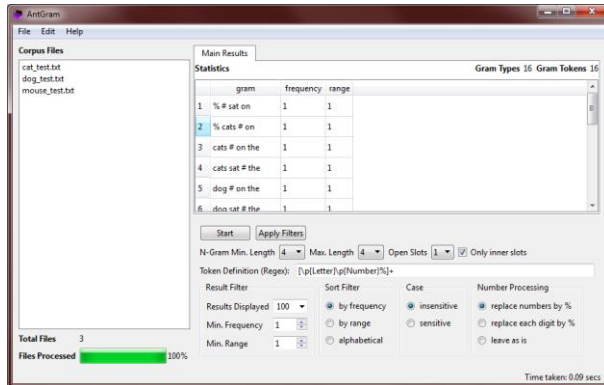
AntGram

File Edit Help

Corpus Files

cat_test.txt
dog_test.txt
mouse_test.txt

Total Files 3

Files Processed 100%

Main Results

Statistics

Gram Types 16 Gram Tokens 16

| | gram | frequency | range |
|---|---|---|---|
| 1 | % # sat on | 1 | 1 |
| 2 | % cats # on | 1 | 1 |
| 3 | cats # on the | 1 | 1 |
| 4 | cats sat # the | 1 | 1 |
| 5 | dog # on the | 1 | 1 |
| 6 | dog sat # the | 1 | 1 |

Start Apply Filters

N-Gram Min. Length 4 Max. Length 4 Open Slots 1 Only inner slots

Token Definition (Regex): [\p{Letter}\p{Number}%]+

Result Filter

Results Displayed 100

Min. Frequency 1

Min. Range 1

Sort Filter

by frequency

by range

alphabetical

Case

insensitive

sensitive

Number Processing

replace numbers by %

replace each digit by %

leave as is

Time taken: 0.09 secs